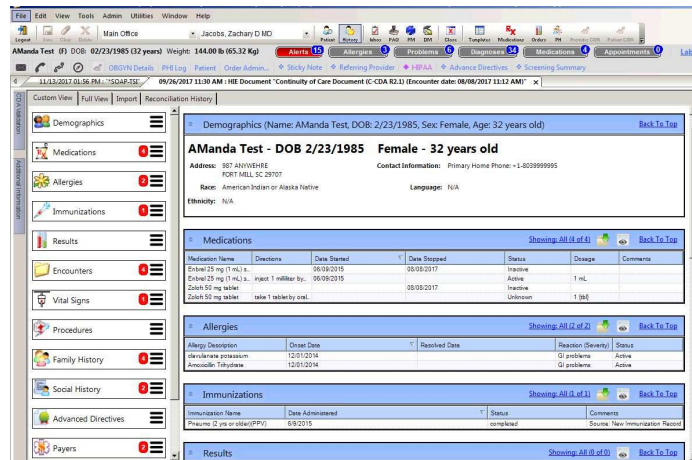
File Edit View Tools Admin Utilities Window Help

Logout New Clear Delete Main Office Jacobs, Zachary D MD Patient History Meds PAQ PM DM Docs Templates Medications Orders PM Provider CDR Patient CDR

AManda Test (F) DOB: 02/23/1985 (32 years) Weight: 144.00 lb (65.32 Kg) Alerts 15 Allergies 3 Problems 6 Diagnoses 34 Medications 4 Appointments 0 Lab

OBGYN Details PHI Log Patient Order Admin... Sticky Note Referring Provider HIPAA Advance Directives Screening Summary

11/13/2017 01:56 PM : "SOAP-TEST" 09/26/2017 11:30 AM : HIE Document "Continuity of Care Document (C-CDA R2.1) (Encounter date: 08/08/2017 11:12 AM)" x

CDA Validation Additional Information

Custom View Full View Import Reconciliation History

Demographics
Medications 4
Allergies 2
Immunizations 1
Results
Encounters 4
Vital Signs 1
Procedures
Family History 4
Social History 2
Advanced Directives
Payers 2

Demographics (Name: AManda Test, DOB: 2/23/1985, Sex: Female, Age: 32 years old) Back To Top

AManda Test - DOB 2/23/1985 Female - 32 years old

Address: 987 ANYWEHRE FORT MILL, SC 29707
Contact Information: Primary Home Phone: +1-8039999995
Race: American Indian or Alaska Native
Language: N/A
Ethnicity: N/A

Medications Showing: All (4 of 4) Back To Top

| Medication Name | Directions | Date Started | Date Stopped | Status | Dosage | Comments |
|---|---|---|---|---|---|---|
| Enbrel 25 mg (1 mL) s... | | 06/09/2015 | 08/08/2017 | Inactive | | |
| Enbrel 25 mg (1 mL) s... | inject 1 milliliter by... | 06/09/2015 | | Active | 1 mL | |
| Zoloft 50 mg tablet | | | 08/08/2017 | Inactive | | |
| Zoloft 50 mg tablet | take 1 tablet by oral... | | | Unknown | 1 {tbl} | |

Allergies Showing: All (2 of 2) Back To Top

| Allergy Description | Onset Date | Resolved Date | Reaction (Severity) | Status |
|---|---|---|---|---|
| clavulanate potassium | 12/01/2014 | | GI problems | Active |
| Amoxicillin Trihydrate | 12/01/2014 | | GI problems | Active |

Immunizations Showing: All (1 of 1) Back To Top

| Immunization Name | Date Administered | Status | Comments |
|---|---|---|---|
| Pneumo (2 yrs or older)(PPV) | 6/9/2015 | completed | Source: New Immunization Record |

Results Showing: All (0 of 0) Back To Top